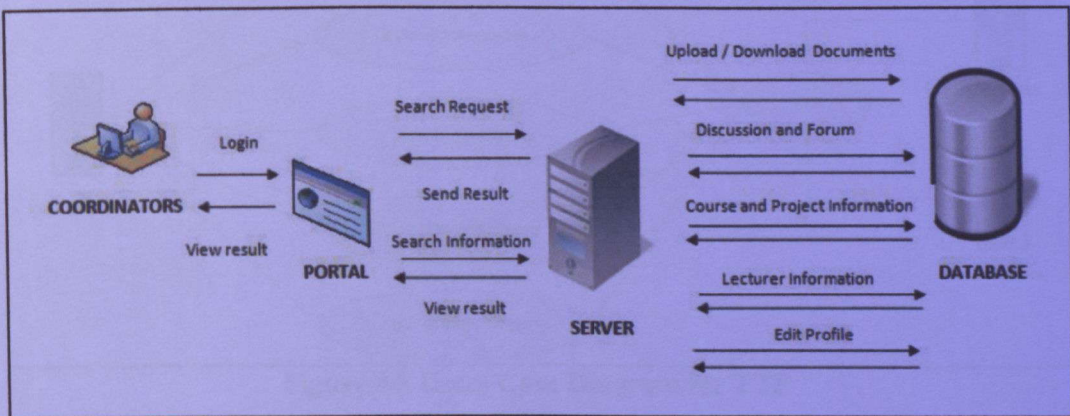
Login

COORDINATORS

View result

PORTAL

Search Request

Send Result

Search Information

View result

SERVER

Upload / Download Documents

Discussion and Forum

Course and Project Information

Lecturer Information

Edit Profile

DATABASE